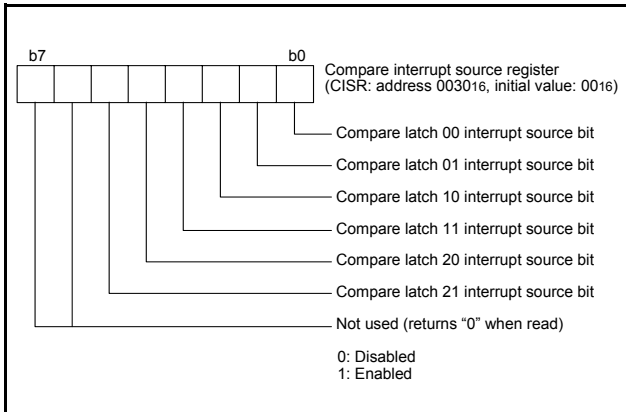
b7

b0

Compare interrupt source register (CISR: address $0030_{16}$, initial value: $00_{16}$)

Compare latch 00 interrupt source bit

Compare latch 01 interrupt source bit

Compare latch 10 interrupt source bit

Compare latch 11 interrupt source bit

Compare latch 20 interrupt source bit

Compare latch 21 interrupt source bit

Not used (returns “0” when read)

0: Disabled
1: Enabled